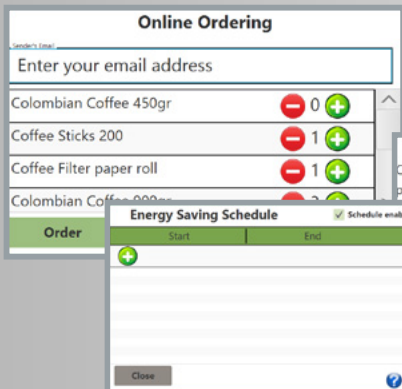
Online Ordering

Sender's Email

Enter your email address

Colombian Coffee 450gr 0

Coffee Sticks 200 1

Coffee Filter paper roll 1

Colombian Coffee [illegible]

Order

Energy Saving Schedule

Schedule enab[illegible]

| Start | End |
|---|---|

Close